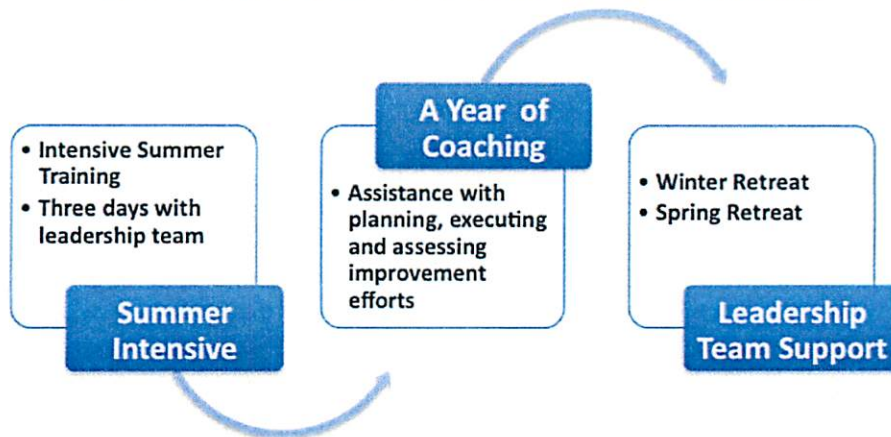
• Intensive Summer Training
• Three days with leadership team

Summer Intensive

A Year of Coaching

• Assistance with planning, executing and assessing improvement efforts

• Winter Retreat
• Spring Retreat

Leadership Team Support